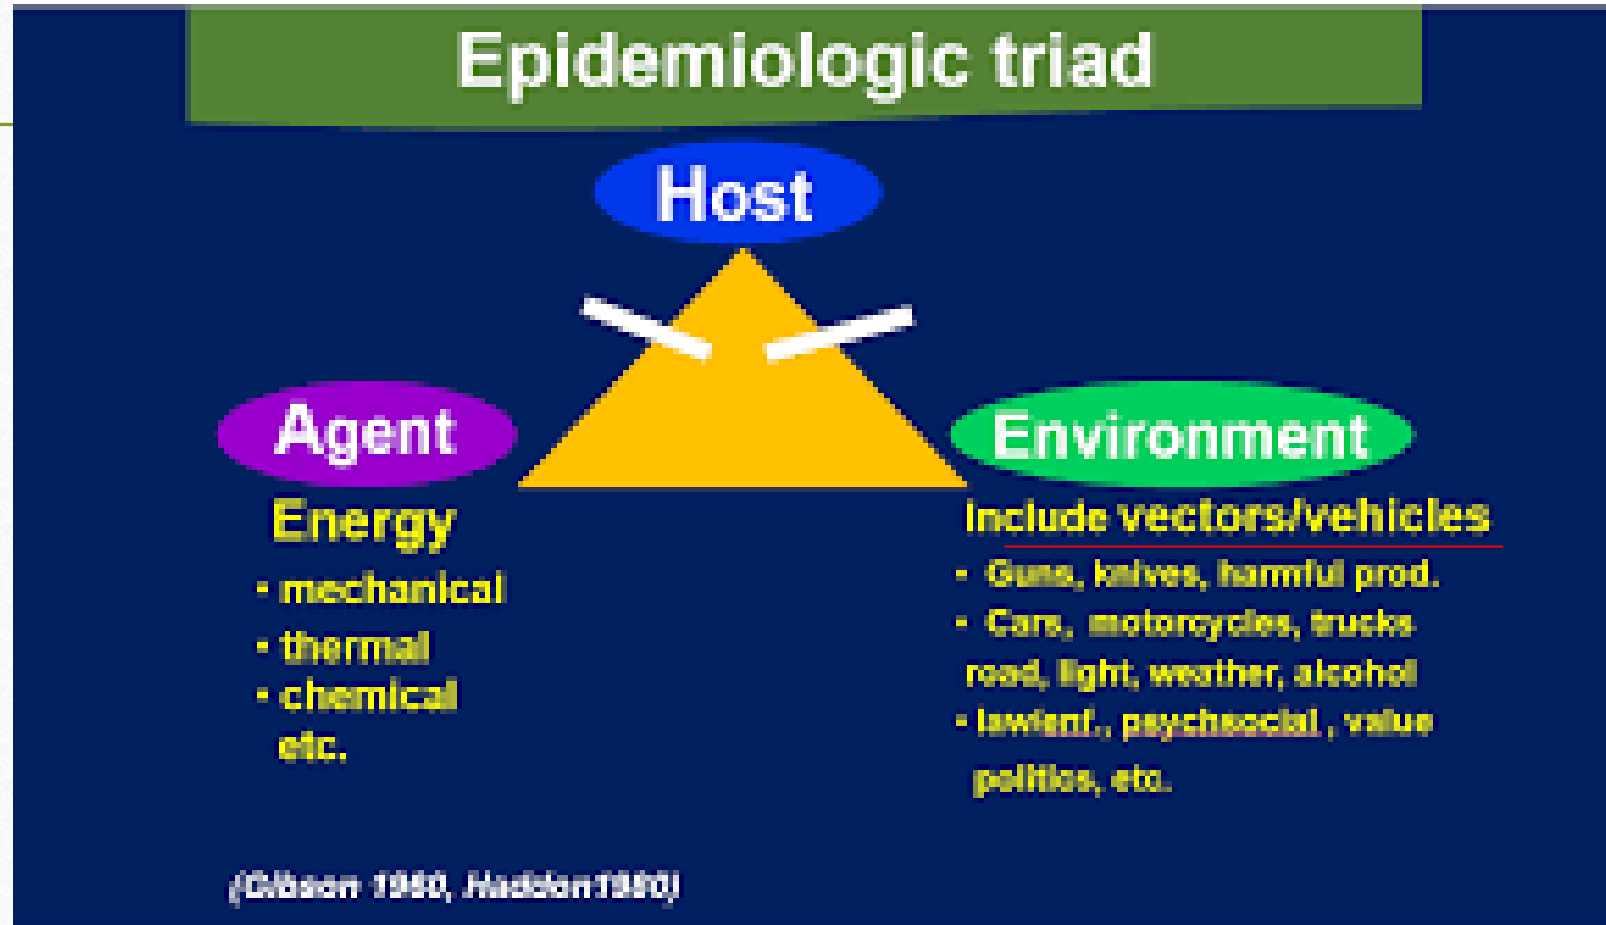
Epidemiologic triad

Host

Agent

Environment

Energy

- mechanical
- thermal
- chemical
etc.

Include vectors/vehicles

- Guns, knives, harmful prod.
- Cars, motorcycles, trucks
road, light, weather, alcohol
- lawenf., psychsocial, value
politics, etc.

(Gibson 1960, Haddon1980)